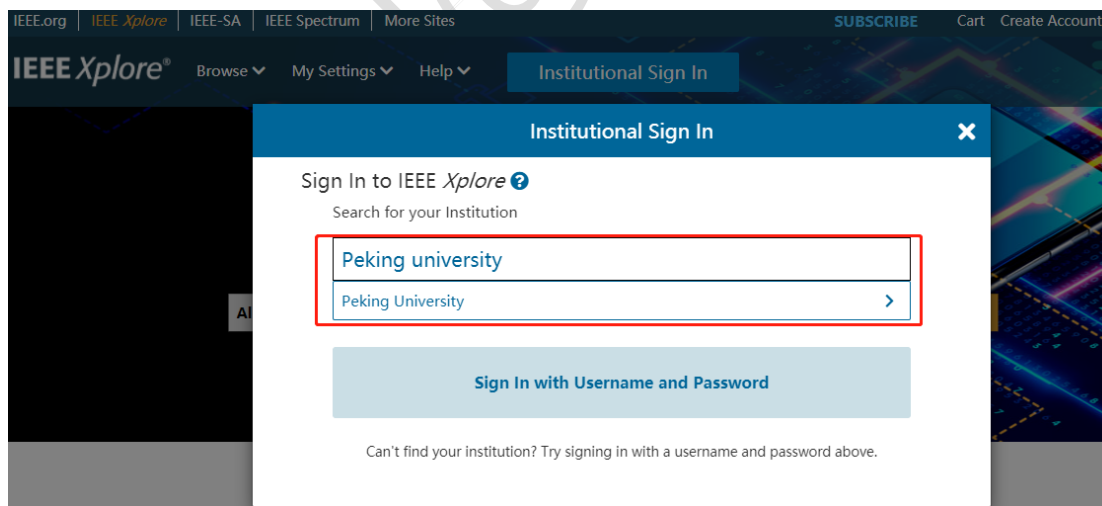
IEEE.org | IEEE Xplore | IEEE-SA | IEEE Spectrum | More Sites

SUBSCRIBE Cart Create Account

IEEE Xplore® Browse My Settings Help Institutional Sign In

Al

Institutional Sign In

Sign In to IEEE Xplore

Search for your Institution

Peking university

Peking University

Sign In with Username and Password

Can't find your institution? Try signing in with a username and password above.